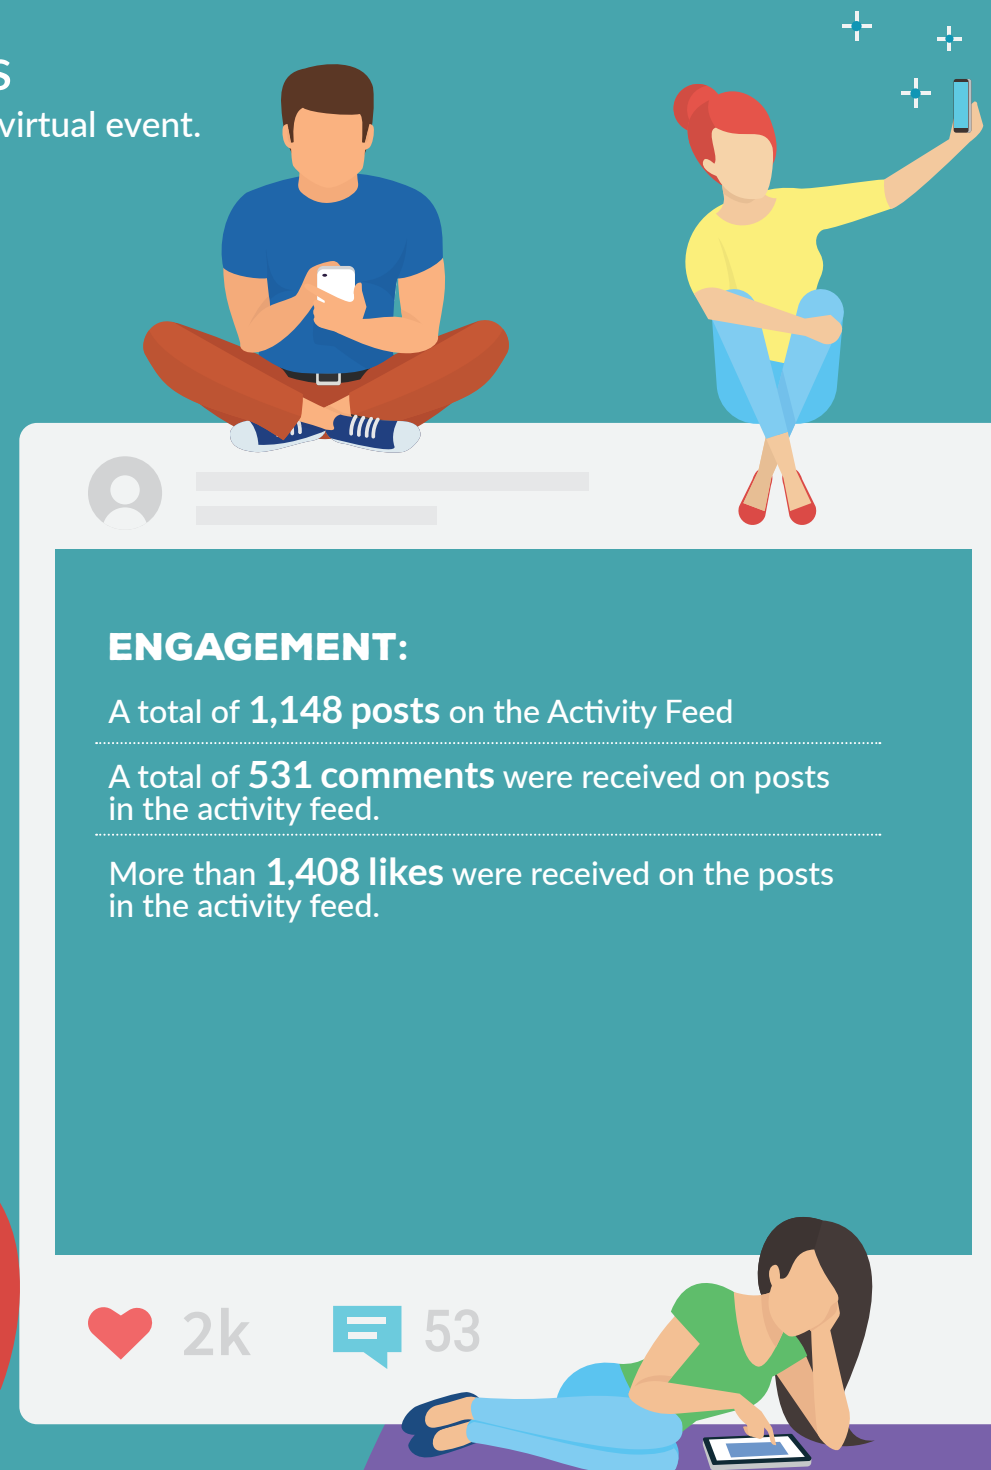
s
virtual event.

ENGAGEMENT:

A total of 1,148 posts on the Activity Feed

A total of 531 comments were received on posts in the activity feed.

More than 1,408 likes were received on the posts in the activity feed.

2k 53